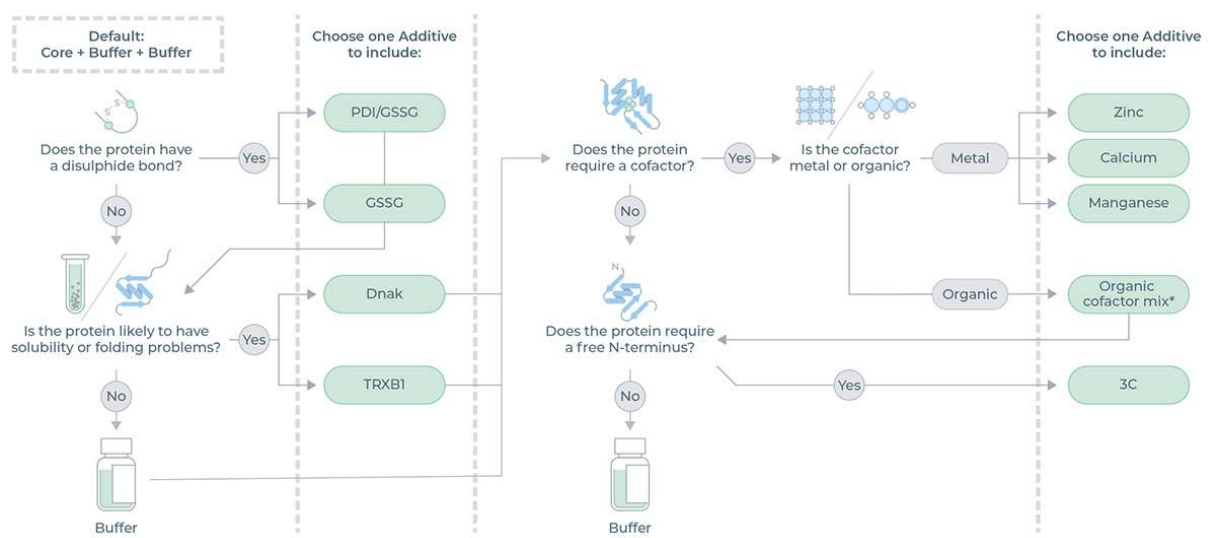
Default:
Core + Buffer + Buffer

Does the protein have a disulphide bond?

Yes

No

Choose one Additive to include:

PDI/GSSG

GSSG

Is the protein likely to have solubility or folding problems?

Yes

No

Dnak

TRXB1

Buffer

Does the protein require a cofactor?

Yes

No

Is the cofactor metal or organic?

Metal

Organic

N

Does the protein require a free N-terminus?

Yes

No

Buffer

Choose one Additive to include:

Zinc

Calcium

Manganese

Organic cofactor mix*

3C